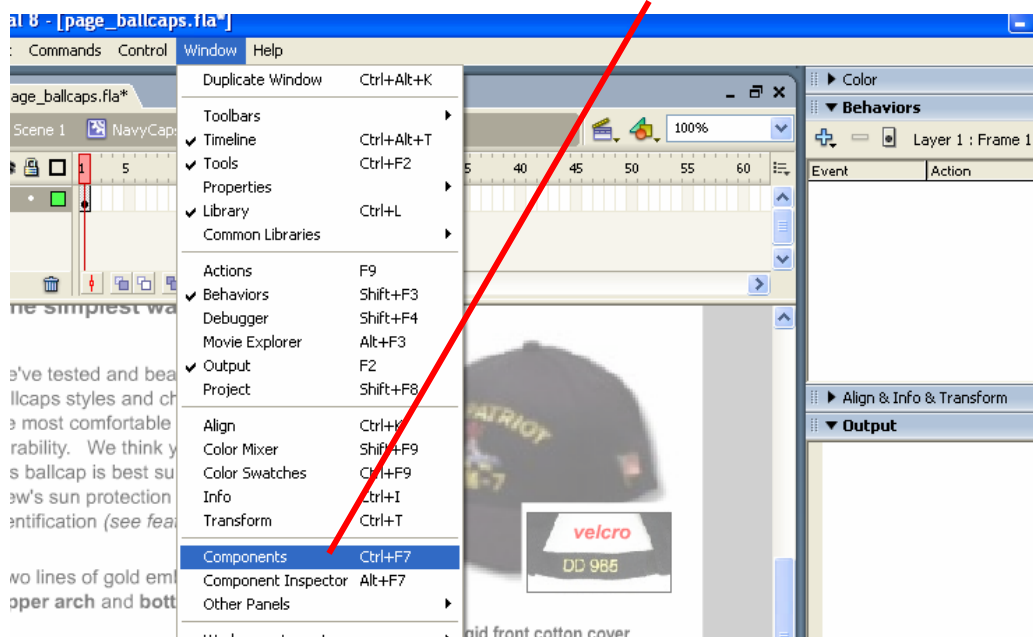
al 8 - [page_ballcaps.fla*]

Commands Control Window Help

age_ballcaps.fla*

Scene 1 NavyCaps

100%

1 5 40 45 50 55 60

Duplicate Window Ctrl+Alt+K
Toolbars
Timeline Ctrl+Alt+T
Tools Ctrl+F2
Properties
Library Ctrl+L
Common Libraries
Actions F9
Behaviors Shift+F3
Debugger Shift+F4
Movie Explorer Alt+F3
Output F2
Project Shift+F8
Align Ctrl+K
Color Mixer Shift+F9
Color Swatches Ctrl+F9
Info Ctrl+I
Transform Ctrl+T
Components Ctrl+F7
Component Inspector Alt+F7
Other Panels

Color
Behaviors
Layer 1 : Frame 1
Event
Action
Align & Info & Transform
Output

he simplest wa

e've tested and bea
llcaps styles and ch
e most comfortable
rability. We think y
s ballcap is best su
ew's sun protection
entification (see fea

wo lines of gold emb
pper arch and bott

PATRIOT
velcro
DD 965
gid front cotton cover